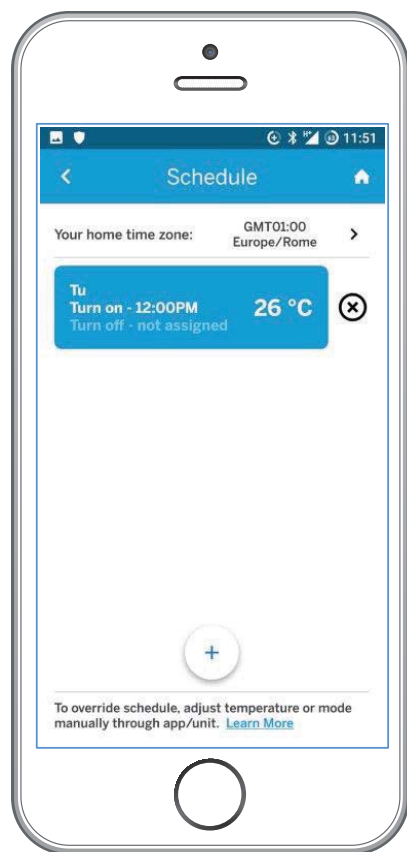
11:51

Schedule

Your home time zone: GMT01:00 Europe/Rome

Tu
Turn on - 12:00PM
Turn off - not assigned
26 °C

+

To override schedule, adjust temperature or mode manually through app/unit. Learn More